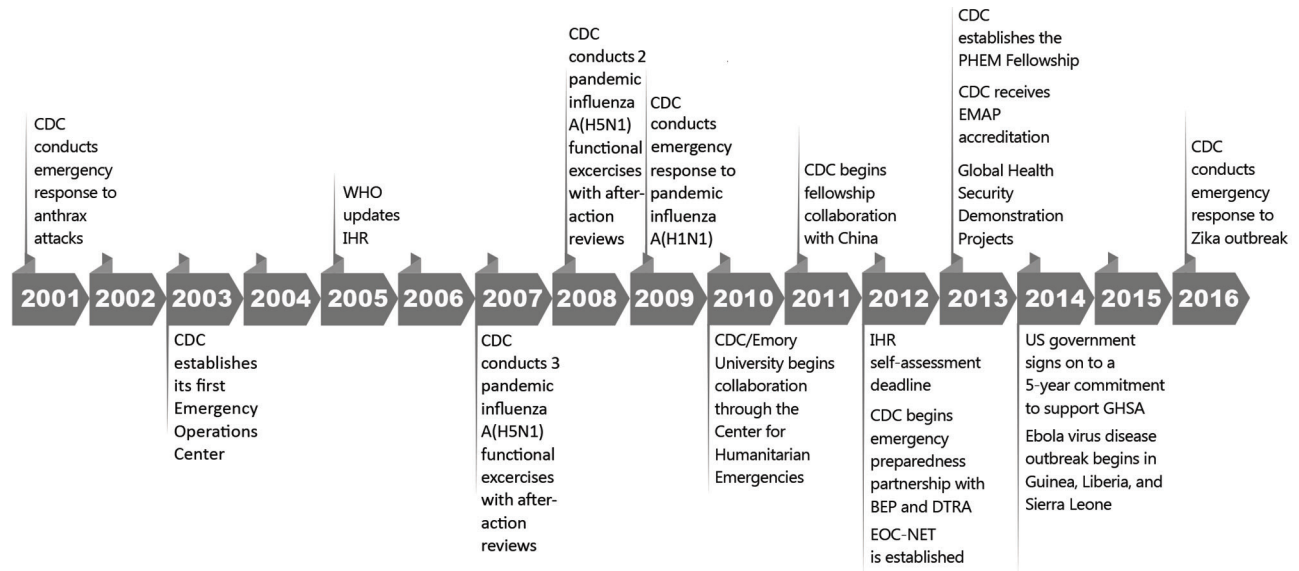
CDC conducts emergency response to anthrax attacks

WHO updates IHR

CDC conducts 2 pandemic influenza A(H5N1) functional excercises with after-action reviews

CDC conducts emergency response to pandemic influenza A(H1N1)

CDC begins fellowship collaboration with China

CDC establishes the PHEM Fellowship

CDC receives EMAP accreditation

Global Health Security Demonstration Projects

CDC conducts emergency response to Zika outbreak

2001 2002 2003 2004 2005 2006 2007 2008 2009 2010 2011 2012 2013 2014 2015 2016

CDC establishes its first Emergency Operations Center

CDC conducts 3 pandemic influenza A(H5N1) functional excercises with after-action reviews

CDC/Emory University begins collaboration through the Center for Humanitarian Emergencies

IHR self-assessment deadline

CDC begins emergency preparedness partnership with BEP and DTRA

EOC-NET is established

US government signs on to a 5-year commitment to support GHSA

Ebola virus disease outbreak begins in Guinea, Liberia, and Sierra Leone